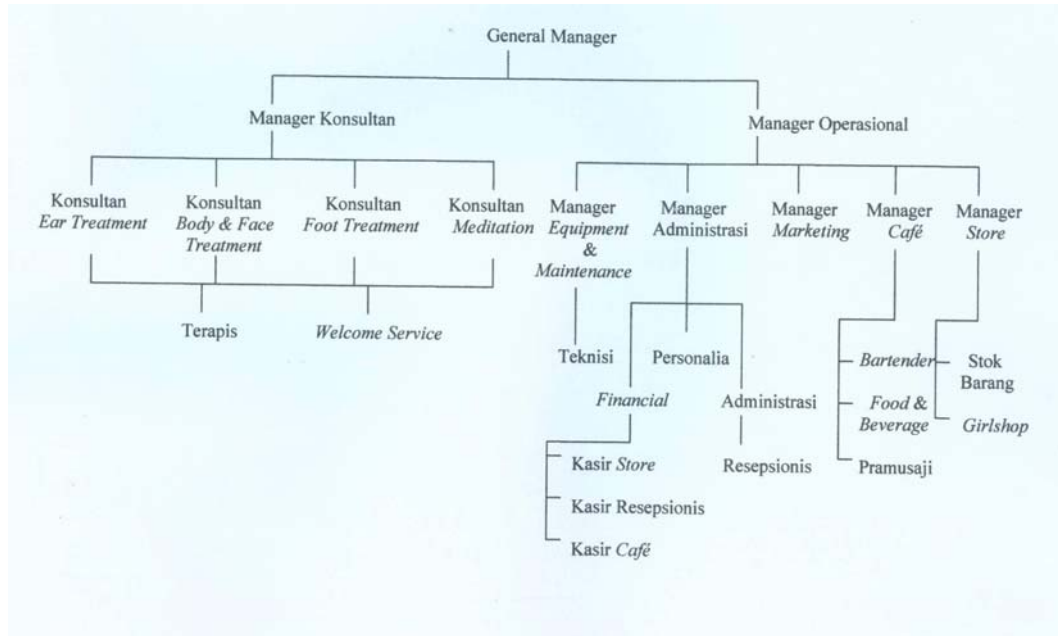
General Manager

Manager Konsultan

Manager Operasional

Konsultan Ear Treatment

Konsultan Body & Face Treatment

Konsultan Foot Treatment

Konsultan Meditation

Terapis

Welcome Service

Manager Equipment & Maintenance

Manager Administrasi

Manager Marketing

Manager Café

Manager Store

Teknisi

Personalia

Financial

Administrasi

Kasir Store

Kasir Resepsionis

Kasir Café

Resepsionis

Bartender

Food & Beverage

Pramusaji

Stok Barang

Girlshop